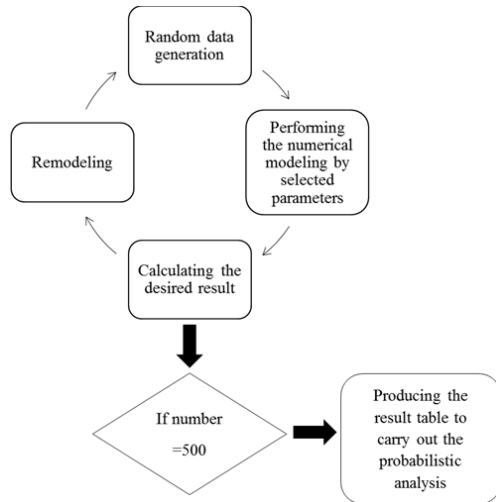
Random data generation

Performing the numerical modeling by selected parameters

Calculating the desired result

Remodeling

If number =500

Producing the result table to carry out the probabilistic analysis